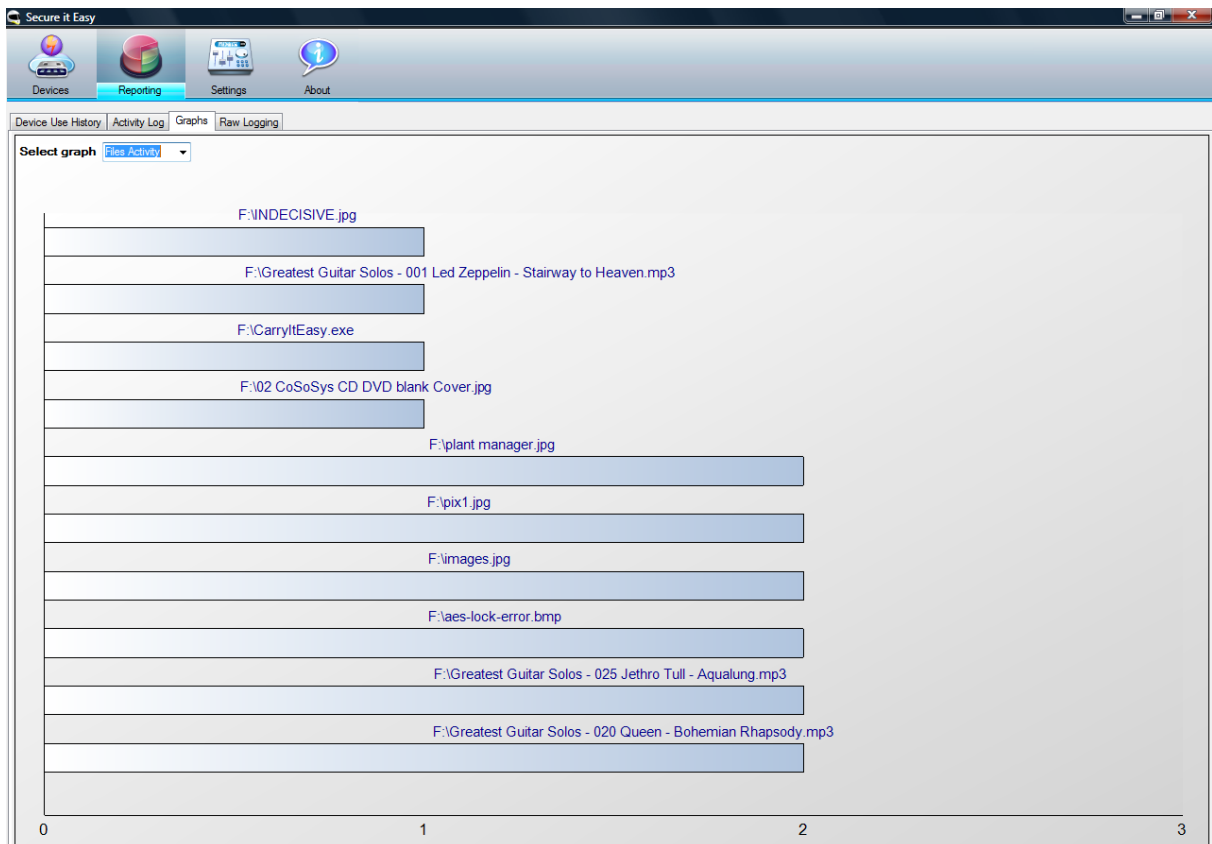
Secure it Easy

Devices Reporting Settings About

Device Use History Activity Log Graphs Raw Logging

Select graph Files Activity

F:\INDECISIVE.jpg

F:\Greatest Guitar Solos - 001 Led Zeppelin - Stairway to Heaven.mp3

F:\CarryItEasy.exe

F:\02 CoSoSys CD DVD blank Cover.jpg

F:\plant manager.jpg

F:\pix1.jpg

F:\images.jpg

F:\aes-lock-error.bmp

F:\Greatest Guitar Solos - 025 Jethro Tull - Aqualung.mp3

F:\Greatest Guitar Solos - 020 Queen - Bohemian Rhapsody.mp3

0 1 2 3